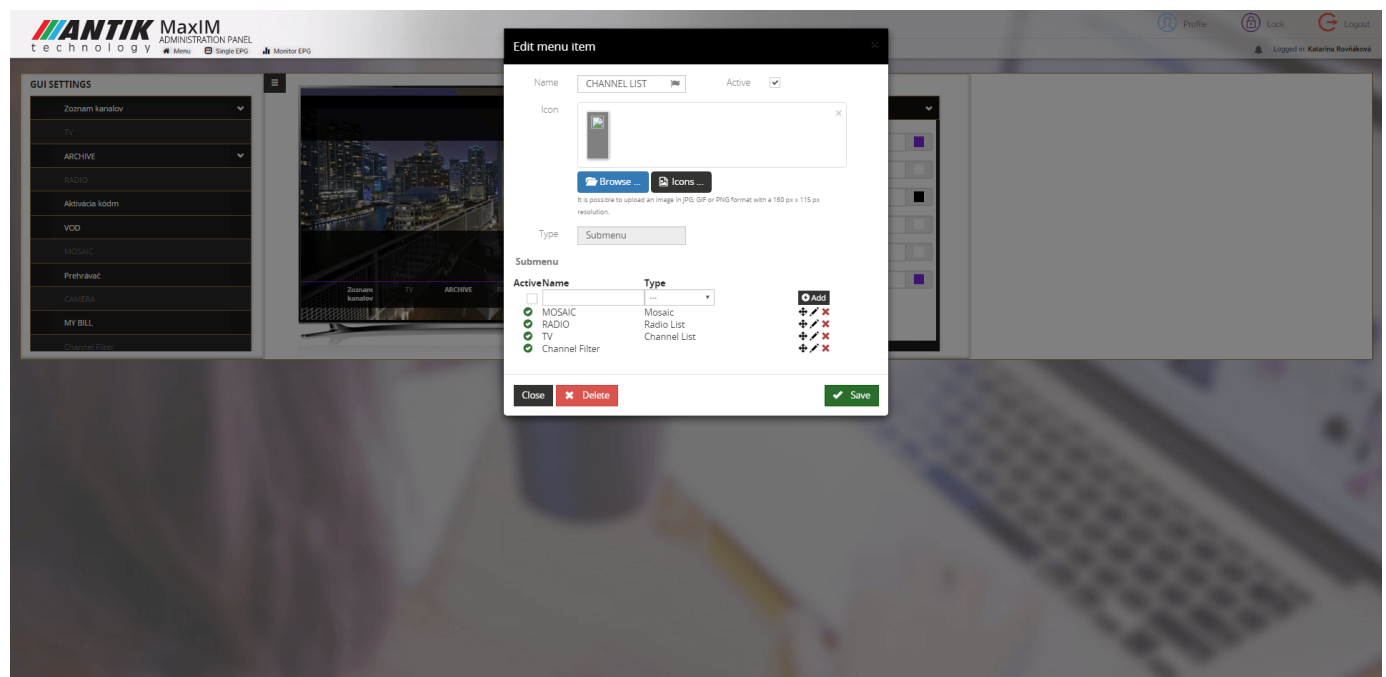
ANTIK technology MaxIM ADMINISTRATION PANEL

Menu Single EPG Monitor EPG

Profile Lock Logout

Logged in: Katarína Rovňáková

GUI SETTINGS

Zoznam kanalov

TV

ARCHIVE

RADIO

Aktivácia kódm

VOD

MOSAIC

Prehrávač

CAMERA

MY BILL

Channel Filter

Zoznam kanalov TV ARCHIVE

Edit menu item

Name CHANNEL LIST

Active

Icon

Browse ... Icons ...

It is possible to upload an image in JPG, GIF or PNG format with a 160 px x 115 px resolution.

Type Submenu

Submenu

| Active | Name | Type | |
|---|---|---|---|
| | | --- | Add |
| | MOSAIC | Mosaic | |
| | RADIO | Radio List | |
| | TV | Channel List | |
| | Channel Filter | | |

Close Delete Save